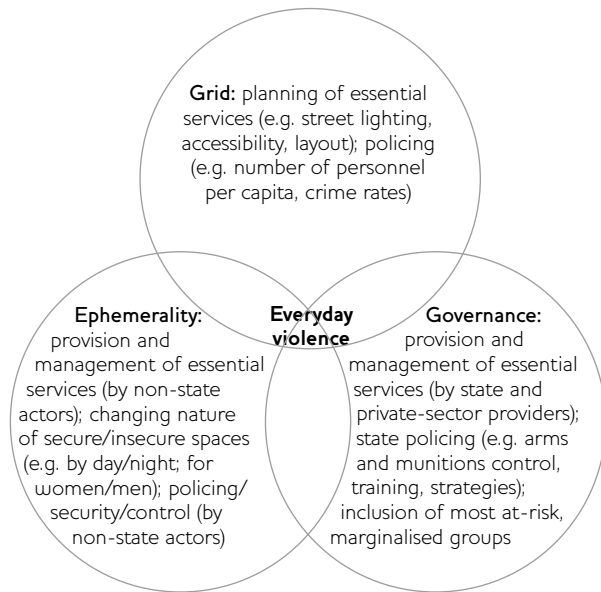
Grid: planning of essential services (e.g. street lighting, accessibility, layout); policing (e.g. number of personnel per capita, crime rates)

Ephemerality: provision and management of essential services (by non-state actors); changing nature of secure/insecure spaces (e.g. by day/night; for women/men); policing/ security/control (by non-state actors)

Everyday violence

Governance: provision and management of essential services (by state and private-sector providers); state policing (e.g. arms and munitions control, training, strategies); inclusion of most at-risk, marginalised groups